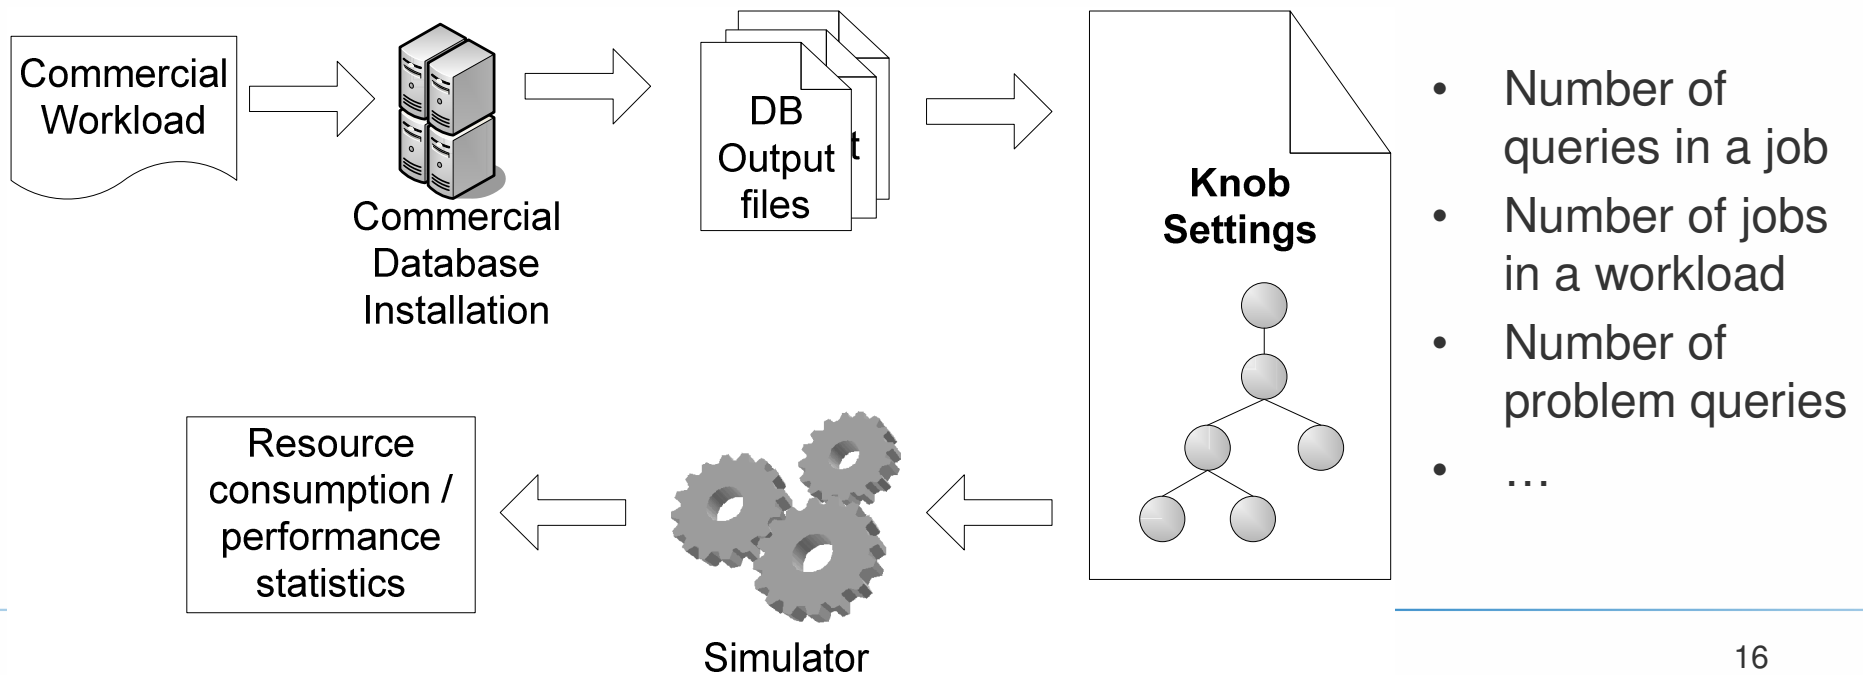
Commercial Workload

Commercial Database Installation

DB Output files

Knob Settings

- Number of queries in a job
- Number of jobs in a workload
- Number of problem queries
- …

Resource consumption / performance statistics

Simulator

16